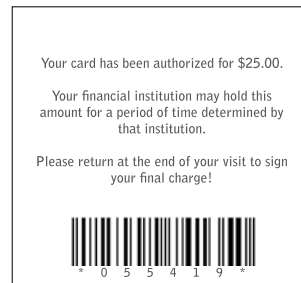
Your card has been authorized for $25.00.

Your financial institution may hold this amount for a period of time determined by that institution.

Please return at the end of your visit to sign your final charge!

* 0 5 5 4 1 9 *